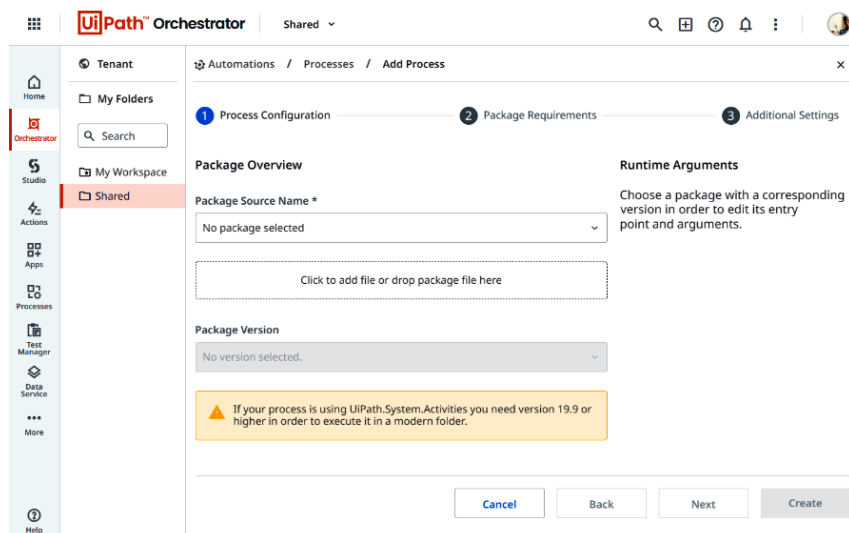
UiPath™ Orchestrator Shared

Home
Orchestrator
Studio
Actions
Apps
Processes
Test Manager
Data Service
More
Help

Tenant
My Folders
Search
My Workspace
Shared

Automations / Processes / Add Process

1 Process Configuration
2 Package Requirements
3 Additional Settings

Package Overview

Package Source Name *

No package selected

Click to add file or drop package file here

Package Version

No version selected.

If your process is using UiPath.System.Activities you need version 19.9 or higher in order to execute it in a modern folder.

Runtime Arguments

Choose a package with a corresponding version in order to edit its entry point and arguments.

Cancel
Back
Next
Create